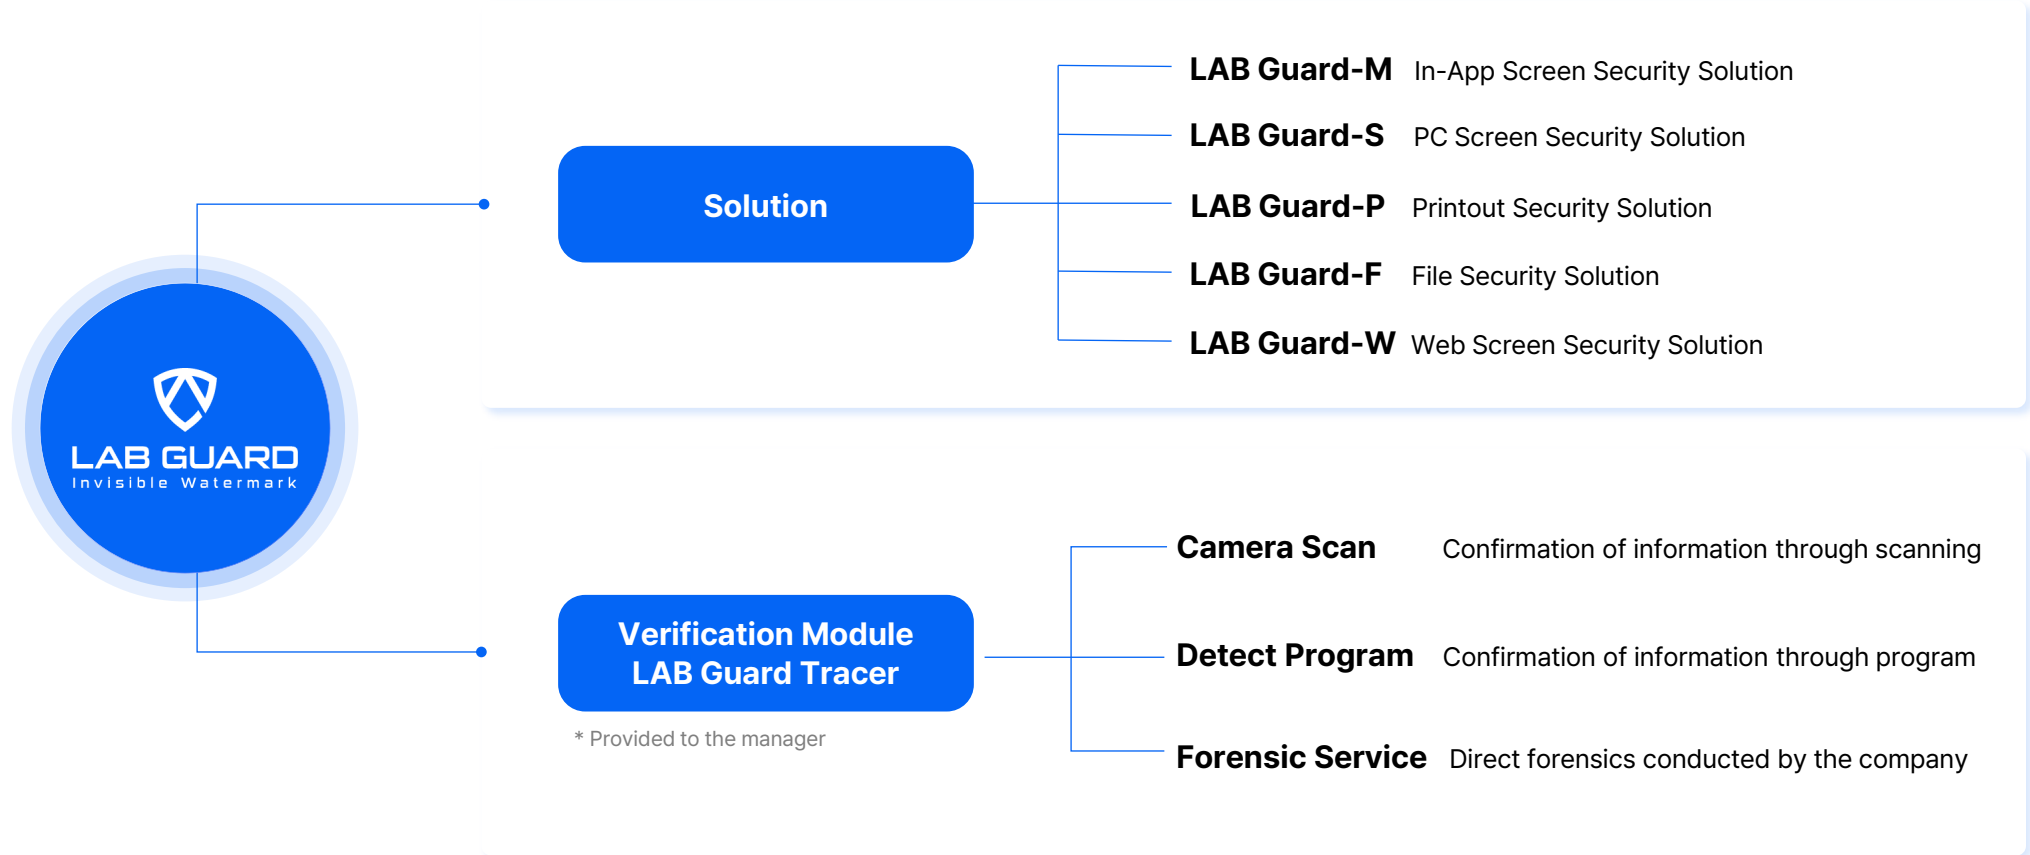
LAB GUARD
Invisible Watermark

Solution

LAB Guard-M In-App Screen Security Solution
LAB Guard-S PC Screen Security Solution
LAB Guard-P Printout Security Solution
LAB Guard-F File Security Solution
LAB Guard-W Web Screen Security Solution

Verification Module
LAB Guard Tracer

* Provided to the manager

Camera Scan Confirmation of information through scanning
Detect Program Confirmation of information through program
Forensic Service Direct forensics conducted by the company